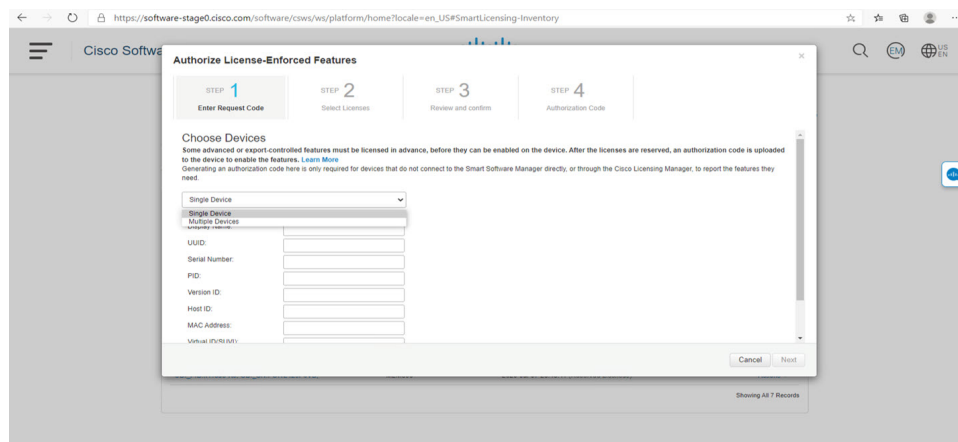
https://software-stage0.cisco.com/software/csws/ws/platform/home?locale=en_US#SmartLicensing-Inventory

Cisco Softwa

EM

US EN

Authorize License-Enforced Features

×

STEP 1
Enter Request Code

STEP 2
Select Licenses

STEP 3
Review and confirm

STEP 4
Authorization Code

Choose Devices

Some advanced or export-controlled features must be licensed in advance, before they can be enabled on the device. After the licenses are reserved, an authorization code is uploaded to the device to enable the features. Learn More

Generating an authorization code here is only required for devices that do not connect to the Smart Software Manager directly, or through the Cisco Licensing Manager, to report the features they need.

Single Device

Single Device
Multiple Devices

Display Name:

UUID:

Serial Number:

PID:

Version ID:

Host ID:

MAC Address:

Virtual ID(SUVI):

Cancel Next

Showing All 7 Records